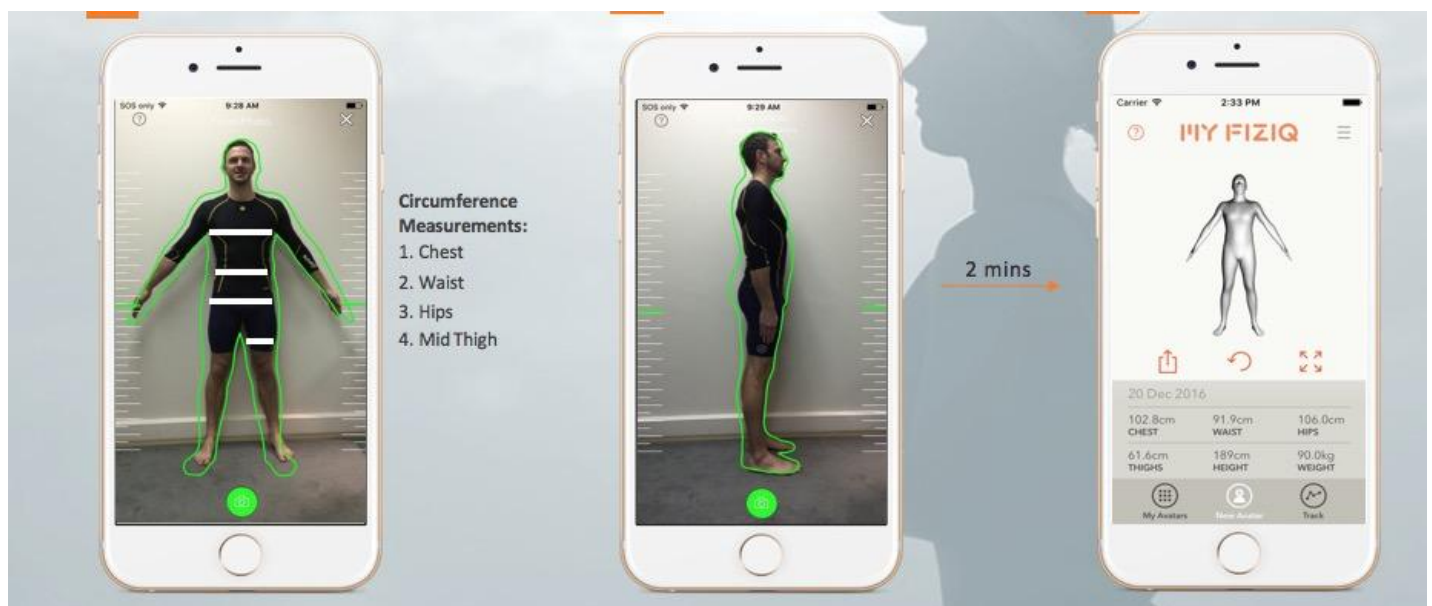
SOS only 9:28 AM

?

Circumference Measurements:
1. Chest
2. Waist
3. Hips
4. Mid Thigh

SOS only 9:29 AM

?

2 mins

Carrier 2:33 PM

?

MY FIZIQ

20 Dec 2016

| 102.8cm CHEST | 91.9cm WAIST | 106.0cm HIPS |
|---|---|---|
| 61.6cm THIGHS | 189cm HEIGHT | 90.0kg WEIGHT |

My Avatars New Avatar Track